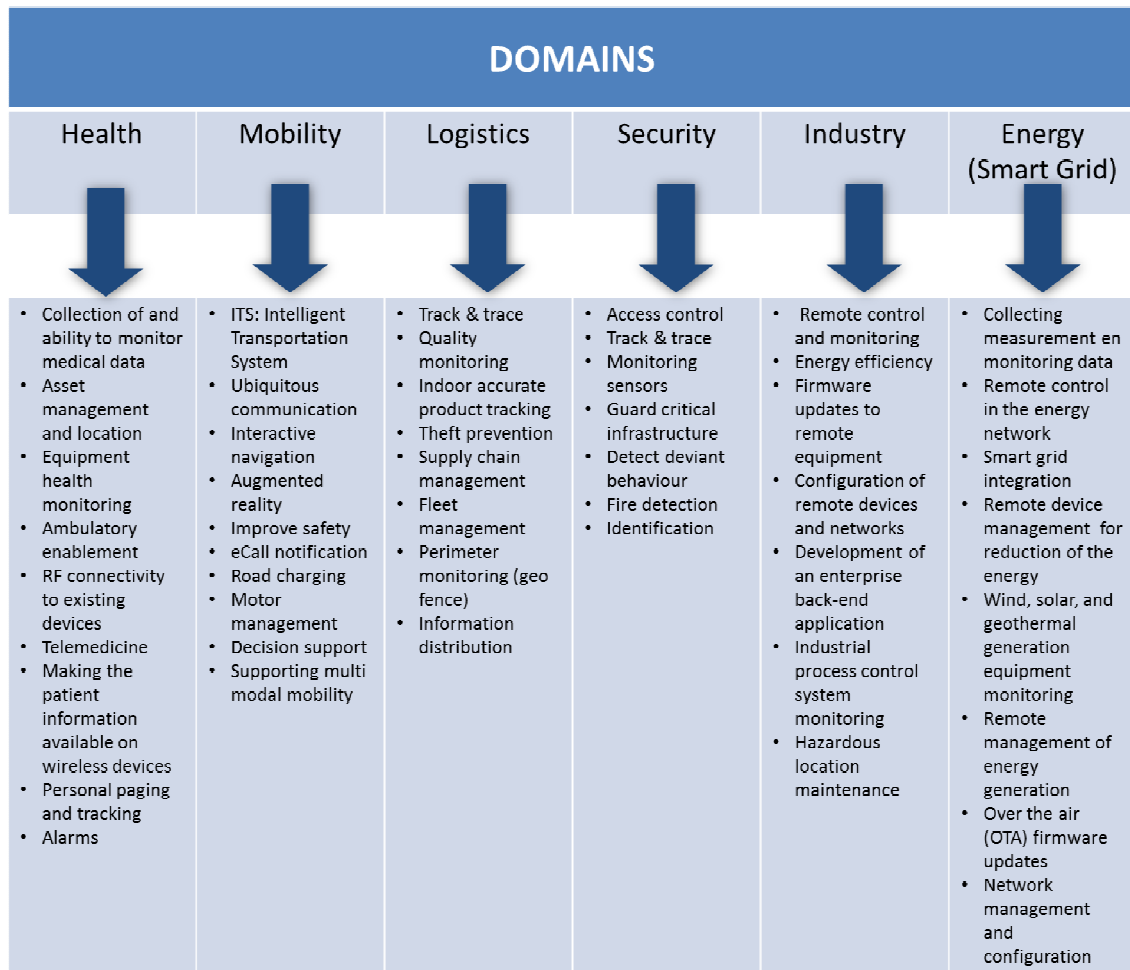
DOMAINS

| Health | Mobility | Logistics | Security | Industry | Energy (Smart Grid) |
|---|---|---|---|---|---|
| • Collection of and ability to monitor medical data<br>• Asset management and location<br>• Equipment health monitoring<br>• Ambulatory enablement<br>• RF connectivity to existing devices<br>• Telemedicine<br>• Making the patient information available on wireless devices<br>• Personal paging and tracking<br>• Alarms | • ITS: Intelligent Transportation System<br>• Ubiquitous communication<br>• Interactive navigation<br>• Augmented reality<br>• Improve safety<br>• eCall notification<br>• Road charging<br>• Motor management<br>• Decision support<br>• Supporting multi modal mobility | • Track & trace<br>• Quality monitoring<br>• Indoor accurate product tracking<br>• Theft prevention<br>• Supply chain management<br>• Fleet management<br>• Perimeter monitoring (geo fence)<br>• Information distribution | • Access control<br>• Track & trace<br>• Monitoring sensors<br>• Guard critical infrastructure<br>• Detect deviant behaviour<br>• Fire detection<br>• Identification | • Remote control and monitoring<br>• Energy efficiency<br>• Firmware updates to remote equipment<br>• Configuration of remote devices and networks<br>• Development of an enterprise back-end application<br>• Industrial process control system monitoring<br>• Hazardous location maintenance | • Collecting measurement en monitoring data<br>• Remote control in the energy network<br>• Smart grid integration<br>• Remote device management for reduction of the energy<br>• Wind, solar, and geothermal generation equipment monitoring<br>• Remote management of energy generation<br>• Over the air (OTA) firmware updates<br>• Network management and configuration |